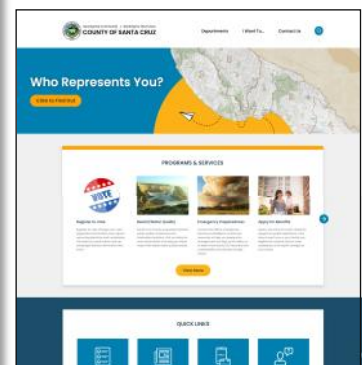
COUNTY OF SANTA CRUZ

Departments I Want To... Contact Us

Who Represents You?

Click to Find Out

PROGRAMS & SERVICES

VOTE

Register to Vote

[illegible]

Emergency Preparedness

Apply for Benefits

View More

QUICK LINKS